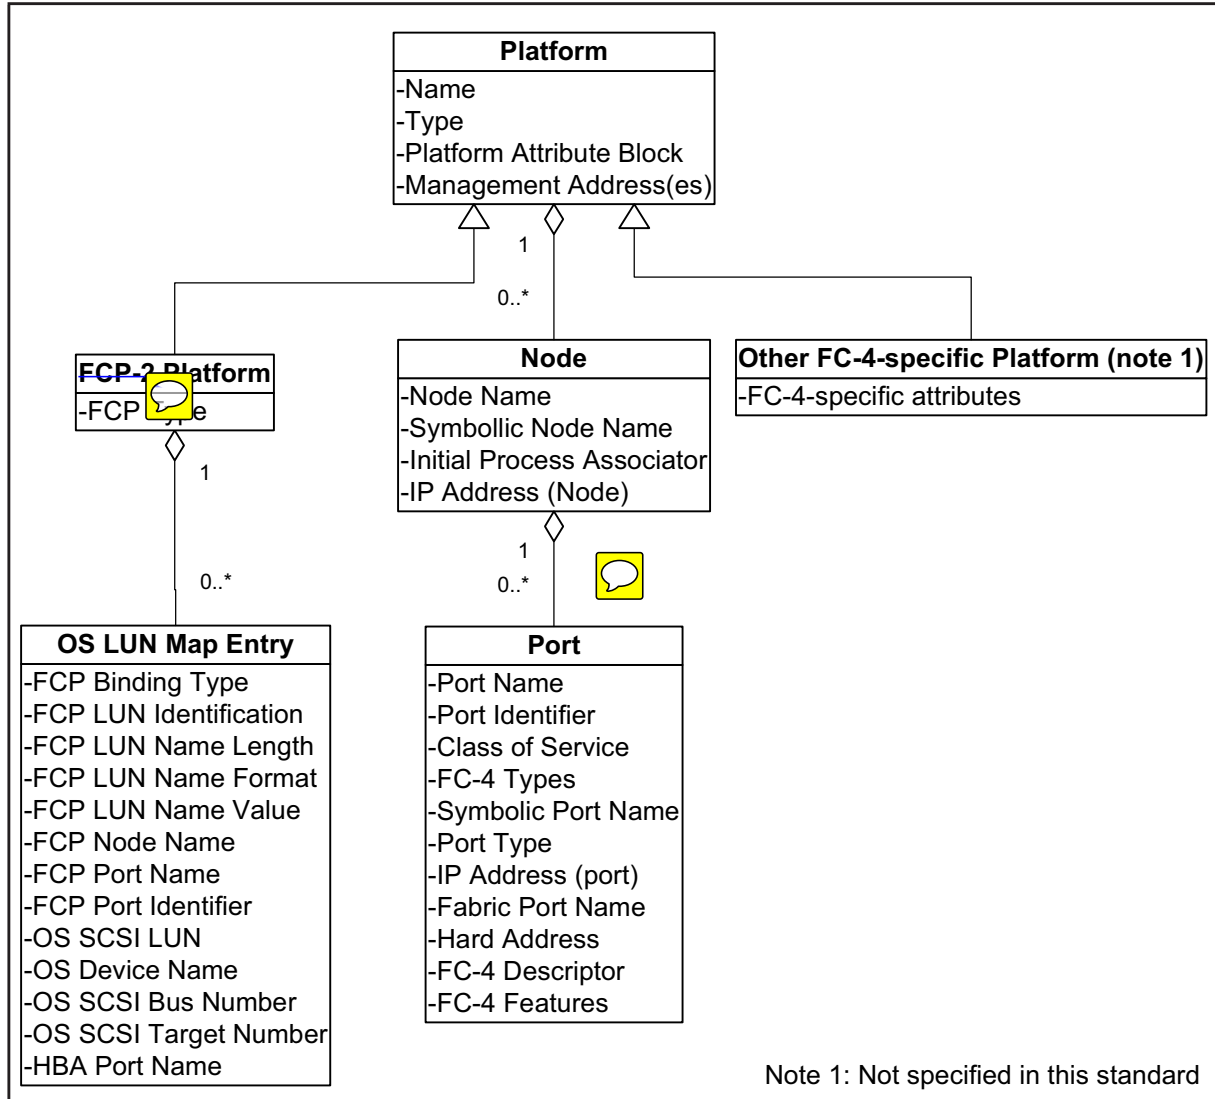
Platform
-Name
-Type
-Platform Attribute Block
-Management Address(es)

1
0..*

FCP-2 Platform
-FCP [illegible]ype

1
0..*

Node
-Node Name
-Symbollic Node Name
-Initial Process Associator
-IP Address (Node)

1
0..*

Other FC-4-specific Platform (note 1)
-FC-4-specific attributes

OS LUN Map Entry
-FCP Binding Type
-FCP LUN Identification
-FCP LUN Name Length
-FCP LUN Name Format
-FCP LUN Name Value
-FCP Node Name
-FCP Port Name
-FCP Port Identifier
-OS SCSI LUN
-OS Device Name
-OS SCSI Bus Number
-OS SCSI Target Number
-HBA Port Name

Port
-Port Name
-Port Identifier
-Class of Service
-FC-4 Types
-Symbolic Port Name
-Port Type
-IP Address (port)
-Fabric Port Name
-Hard Address
-FC-4 Descriptor
-FC-4 Features

Note 1: Not specified in this standard